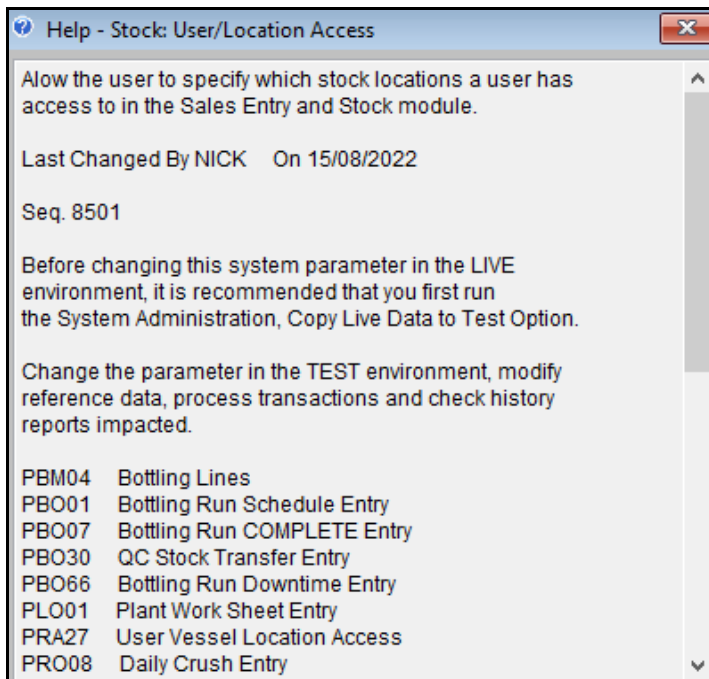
Help - Stock: User/Location Access

Alow the user to specify which stock locations a user has access to in the Sales Entry and Stock module.

Last Changed By NICK On 15/08/2022

Seq. 8501

Before changing this system parameter in the LIVE environment, it is recommended that you first run the System Administration, Copy Live Data to Test Option.

Change the parameter in the TEST environment, modify reference data, process transactions and check history reports impacted.

PBM04 Bottling Lines
PBO01 Bottling Run Schedule Entry
PBO07 Bottling Run COMPLETE Entry
PBO30 QC Stock Transfer Entry
PBO66 Bottling Run Downtime Entry
PLO01 Plant Work Sheet Entry
PRA27 User Vessel Location Access
PRO08 Daily Crush Entry